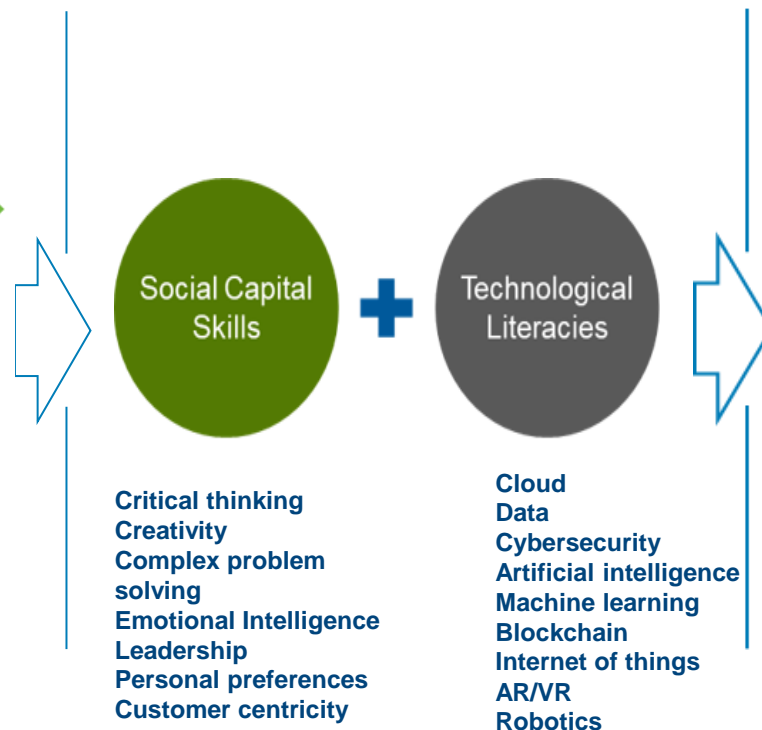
Social Capital Skills

Technological Literacies

Critical thinking
Creativity
Complex problem solving
Emotional Intelligence
Leadership
Personal preferences
Customer centricity

Cloud
Data
Cybersecurity
Artificial intelligence
Machine learning
Blockchain
Internet of things
AR/VR
Robotics